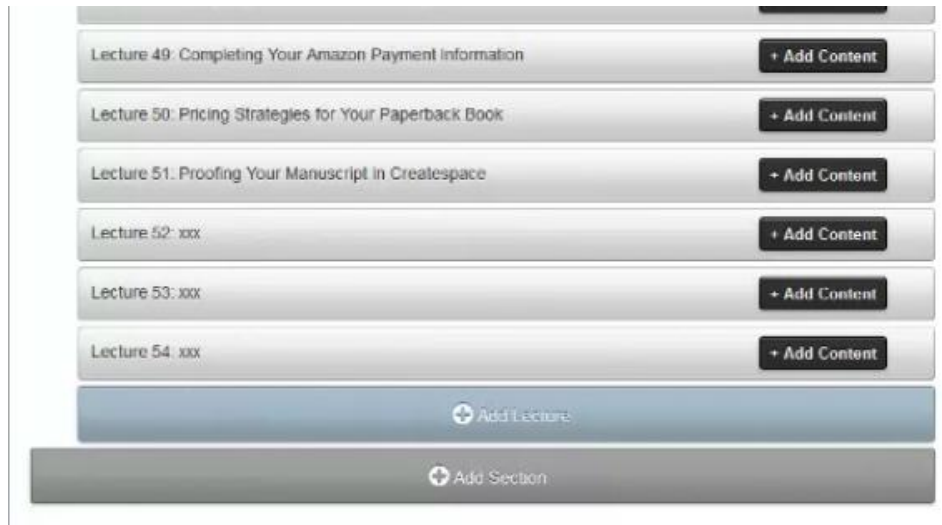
Lecture 49: Completing Your Amazon Payment Information
+ Add Content

Lecture 50: Pricing Strategies for Your Paperback Book
+ Add Content

Lecture 51: Proofing Your Manuscript in Createspace
+ Add Content

Lecture 52: xxx
+ Add Content

Lecture 53: xxx
+ Add Content

Lecture 54: xxx
+ Add Content

Add Lecture

Add Section